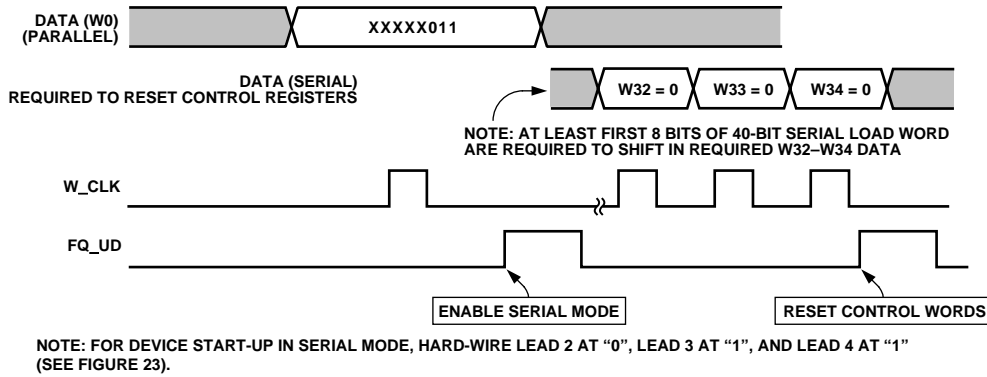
DATA (W0)
(PARALLEL)

XXXXX011

DATA (SERIAL)
REQUIRED TO RESET CONTROL REGISTERS

W32 = 0

W33 = 0

W34 = 0

NOTE: AT LEAST FIRST 8 BITS OF 40-BIT SERIAL LOAD WORD ARE REQUIRED TO SHIFT IN REQUIRED W32–W34 DATA

W_CLK

FQ_UD

ENABLE SERIAL MODE

RESET CONTROL WORDS

NOTE: FOR DEVICE START-UP IN SERIAL MODE, HARD-WIRE LEAD 2 AT "0", LEAD 3 AT "1", AND LEAD 4 AT "1" (SEE FIGURE 23).